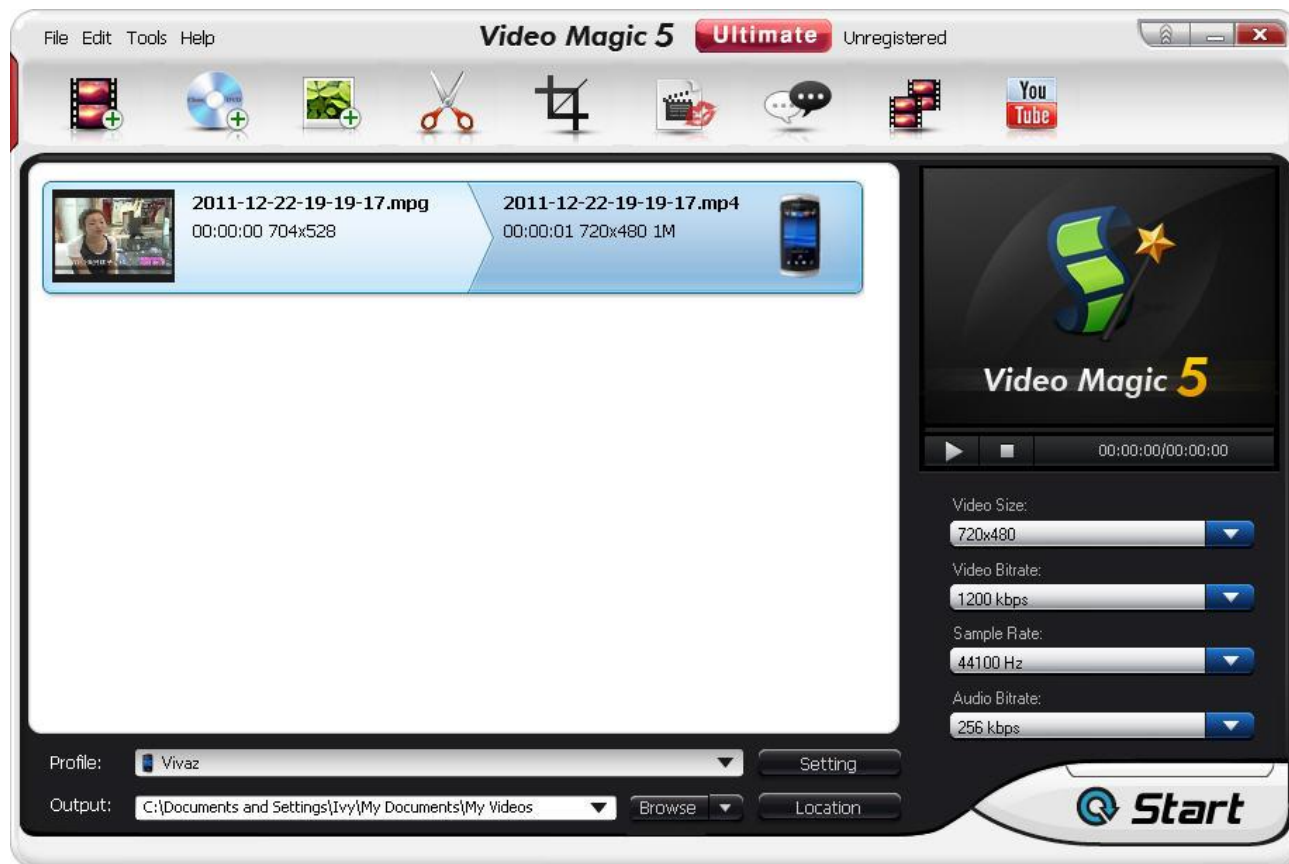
File Edit Tools Help

Video Magic 5 Ultimate Unregistered

You Tube

2011-12-22-19-19-17.mpg
00:00:00 704x528

2011-12-22-19-19-17.mp4
00:00:01 720x480 1M

Video Magic 5

00:00:00/00:00:00

Video Size:
720x480

Video Bitrate:
1200 kbps

Sample Rate:
44100 Hz

Audio Bitrate:
256 kbps

Profile: Vivaz

Setting

Output: C:\Documents and Settings\Ivy\My Documents\My Videos

Browse

Location

Start